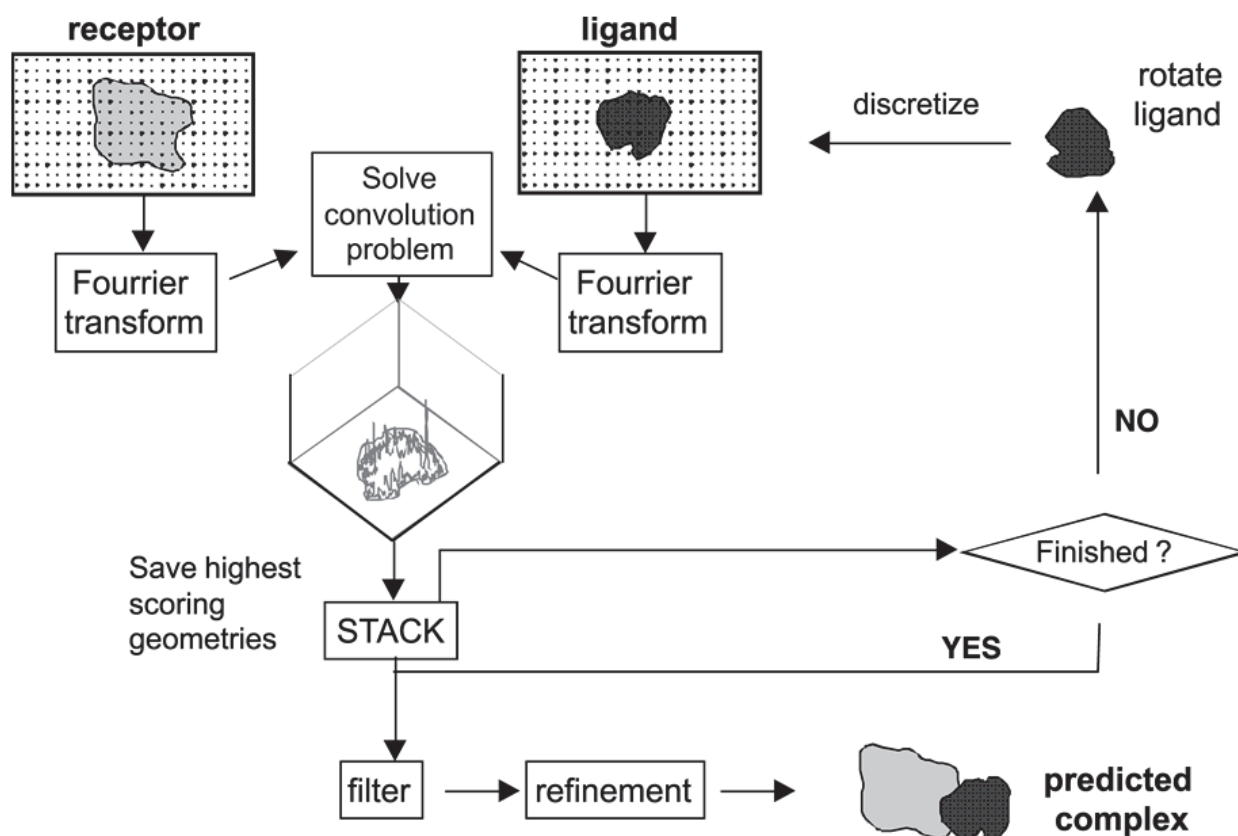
receptor

ligand

discretize

rotate ligand

Solve convolution problem

Fourrier transform

Fourrier transform

NO

Save highest scoring geometries

STACK

Finished ?

YES

filter

refinement

predicted complex